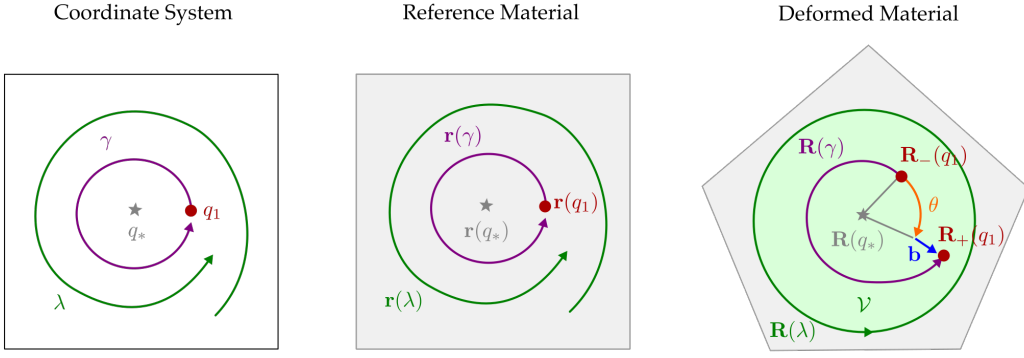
Coordinate System

$\gamma$
$q_1$
$q_*$
$\lambda$

Reference Material

$\mathbf{r}(\gamma)$
$\mathbf{r}(q_1)$
$\mathbf{r}(q_*)$
$\mathbf{r}(\lambda)$

Deformed Material

$\mathbf{R}(\gamma)$
$\mathbf{R}_-(q_1)$
$\theta$
$\mathbf{R}(q_*)$
$\mathbf{R}_+(q_1)$
$\mathbf{b}$
$\mathcal{V}$
$\mathbf{R}(\lambda)$